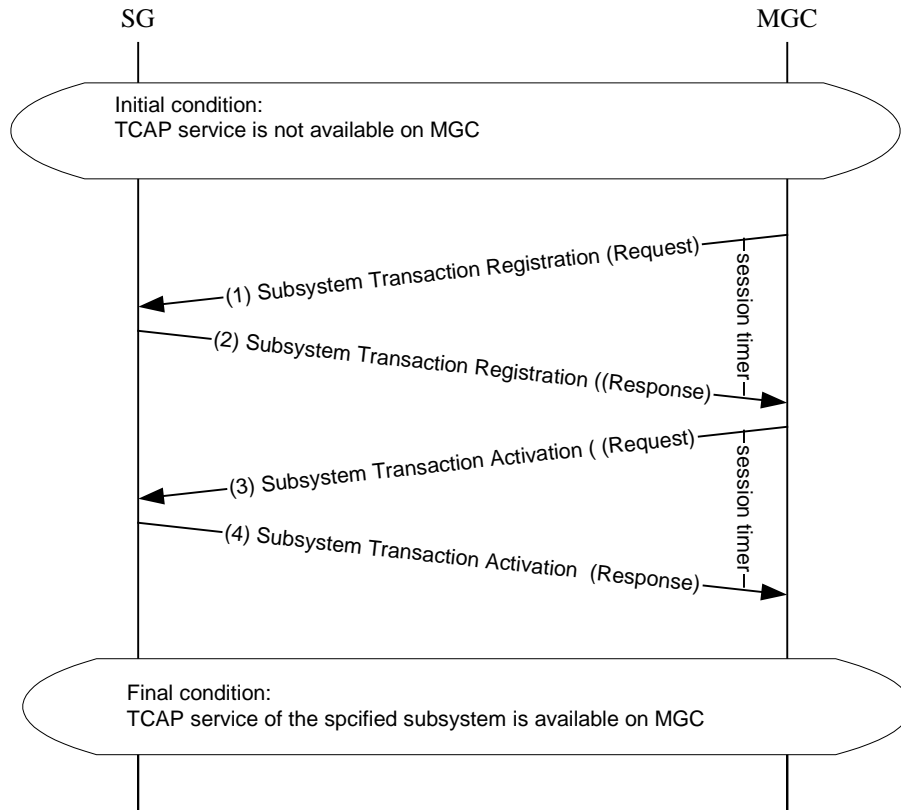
SG

MGC

Initial condition:
TCAP service is not available on MGC

(1) Subsystem Transaction Registration (Request)

session timer

(2) Subsystem Transaction Registration ((Response)

(3) Subsystem Transaction Activation ( (Request)

session timer

(4) Subsystem Transaction Activation (Response)

Final condition:
TCAP service of the spcified subsystem is available on MGC